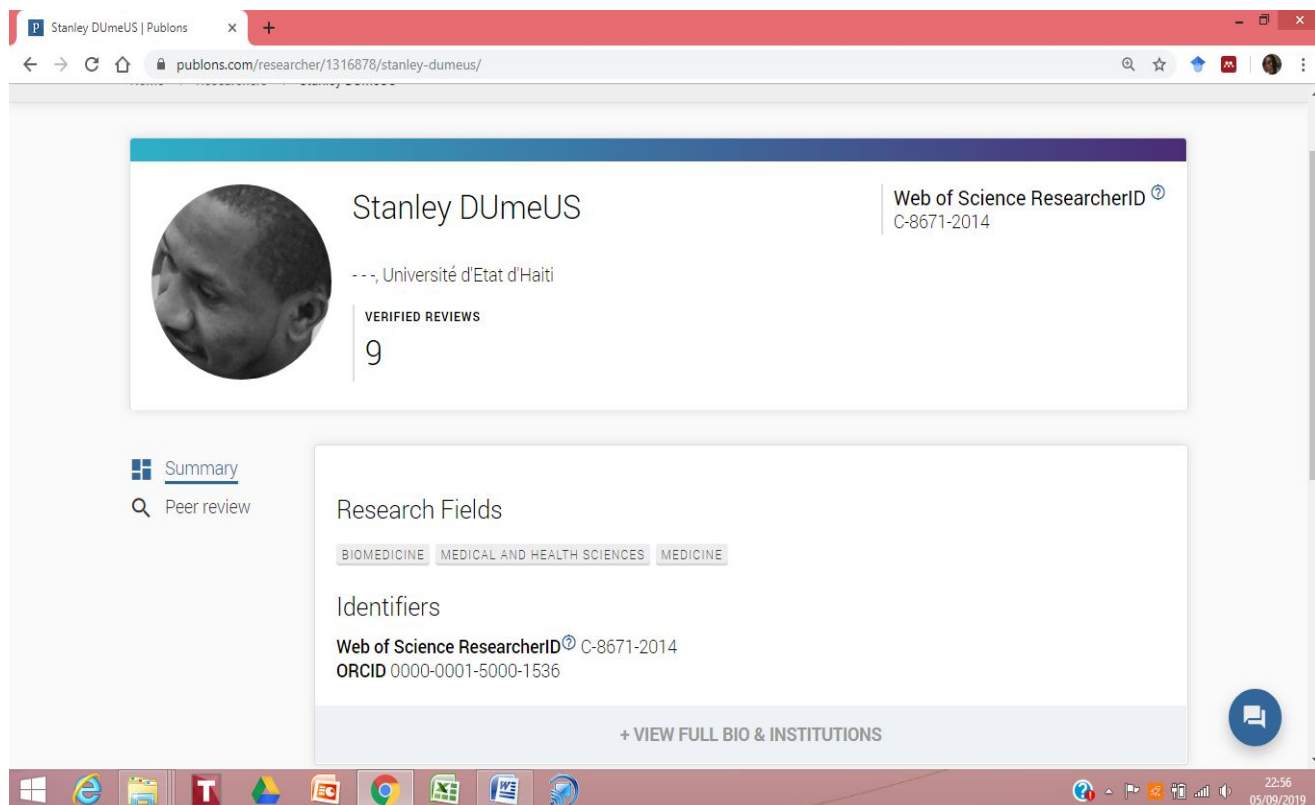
Stanley DUmeUS | Publons
publons.com/researcher/1316878/stanley-dumeus/

Stanley DUmeUS

- - -, Université d'Etat d'Haiti

VERIFIED REVIEWS
9

Web of Science ResearcherID
C-8671-2014

Summary
Peer review

Research Fields
BIOMEDICINE MEDICAL AND HEALTH SCIENCES MEDICINE

Identifiers
Web of Science ResearcherID C-8671-2014
ORCID 0000-0001-5000-1536

+ VIEW FULL BIO & INSTITUTIONS

22:56
05/09/2019